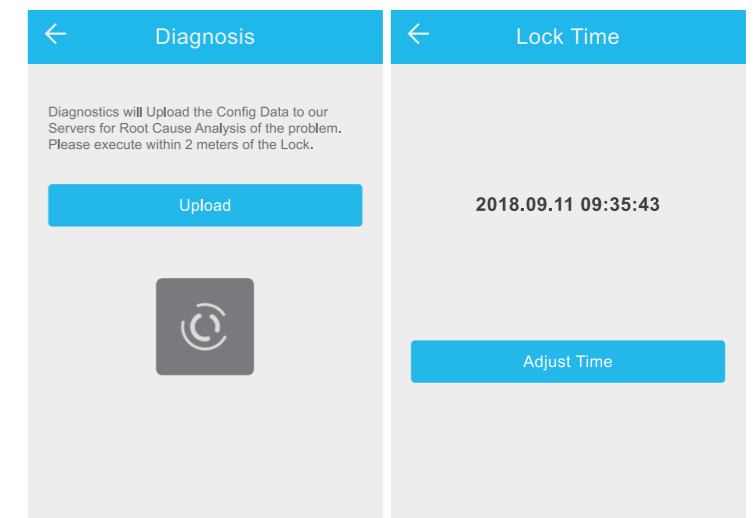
Diagnosis

Diagnostics will Upload the Config Data to our Servers for Root Cause Analysis of the problem. Please execute within 2 meters of the Lock.

Upload

Lock Time

2018.09.11 09:35:43

Adjust Time